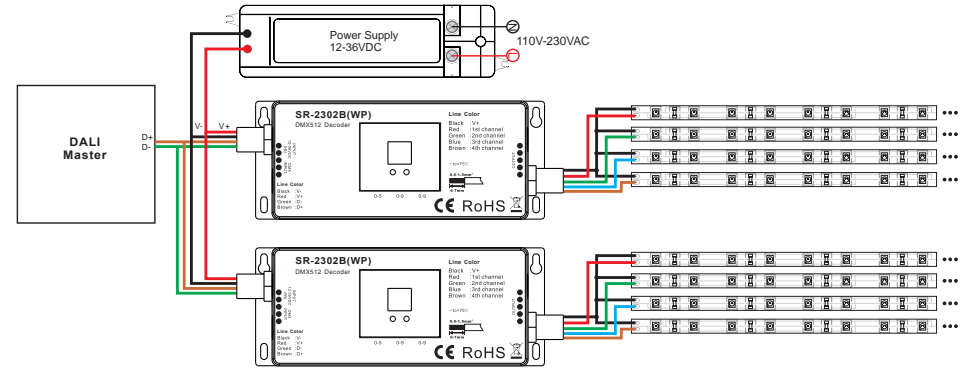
Power Supply
12-36VDC

110V-230VAC

DALI
Master

D+
D-

V-
V+

SR-2302B(WP)
DMX512 Decoder

Line Color
Black : V+
Red : 1st channel
Green : 2nd channel
Blue : 3rd channel
Brown : 4th channel

Line Color
Black : V-
Red : V+
Green : D-
Brown : D+

0-5 0-9 0-9

CE RoHS

SR-2302B(WP)
DMX512 Decoder

Line Color
Black : V+
Red : 1st channel
Green : 2nd channel
Blue : 3rd channel
Brown : 4th channel

Line Color
Black : V-
Red : V+
Green : D-
Brown : D+

0-5 0-9 0-9

CE RoHS